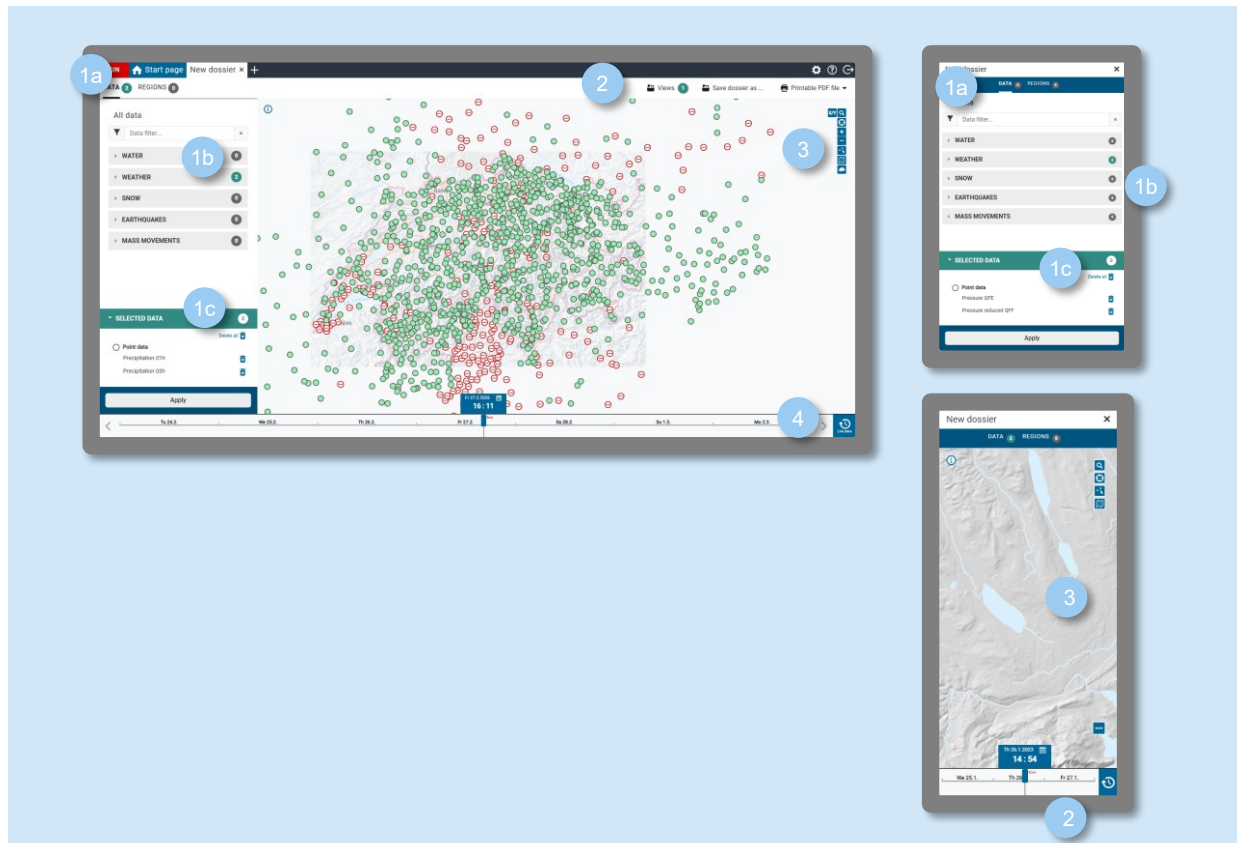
1a
IN Start page New dossier ×
DATA 2 REGIONS 0
2
Views 1
Save dossier as ...
Printable PDF file
3
All data
Data filter...
WATER 0
1b
WEATHER 2
SNOW 0
EARTHQUAKES 0
MASS MOVEMENTS 0
SELECTED DATA 2
1c
Delete all
Point data
Precipitation 01h
Precipitation 03h
Apply
Fr 27.2.2026
16 : 11
4
Tu 24.2.
We 25.2.
Th 26.2.
Fr 27.2.
Sa 28.2.
Su 1.3.
Mo 2.3.
Live data

New dossier ×
1a
DATA 0 REGIONS 0
Data filter...
WATER 0
WEATHER 2
SNOW 0
EARTHQUAKES 0
MASS MOVEMENTS 0
1b
SELECTED DATA 2
1c
Delete all
Point data
Pressure QFE
Pressure reduced QFF
Apply

New dossier ×
DATA 2 REGIONS 0
3
Th 26.1.2023
14 : 54
We 25.1.
Th 26
Fr 27.1.
2